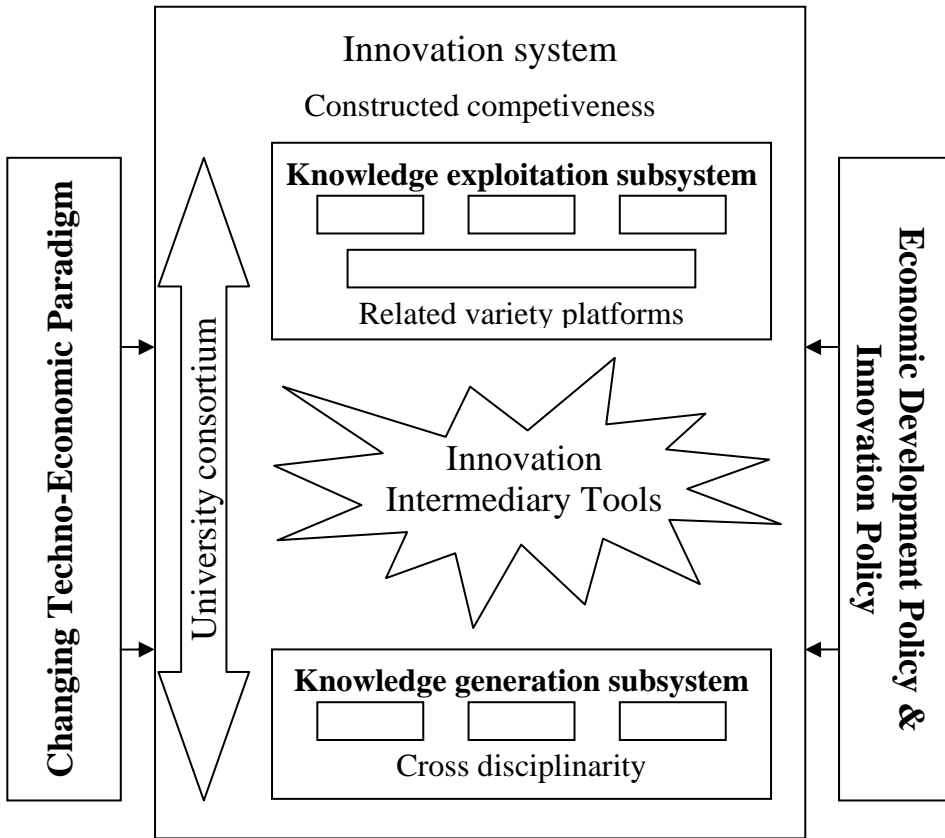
Changing Techno-Economic Paradigm

Innovation system

Constructed competiveness

University consortium

Knowledge exploitation subsystem

Related variety platforms

Innovation Intermediary Tools

Knowledge generation subsystem

Cross disciplinarity

Economic Development Policy & Innovation Policy